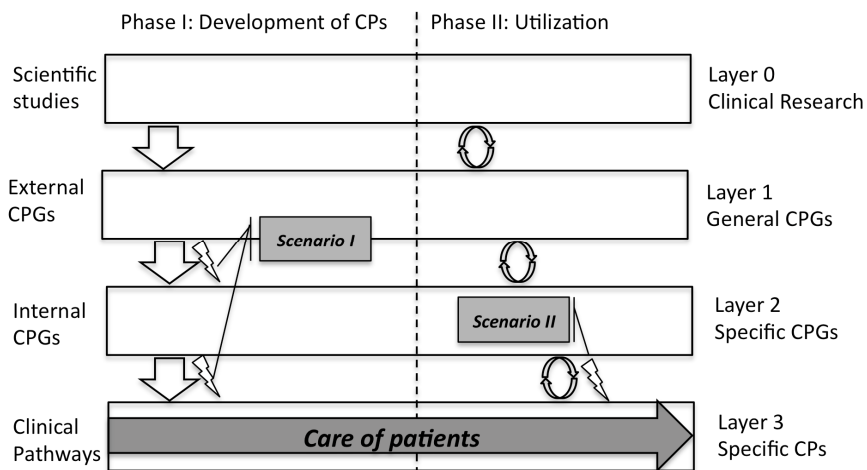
Phase I: Development of CPs

Phase II: Utilization

Scientific studies

Layer 0 Clinical Research

External CPGs

Layer 1 General CPGs

Scenario I

Internal CPGs

Scenario II

Layer 2 Specific CPGs

Clinical Pathways

Care of patients

Layer 3 Specific CPs